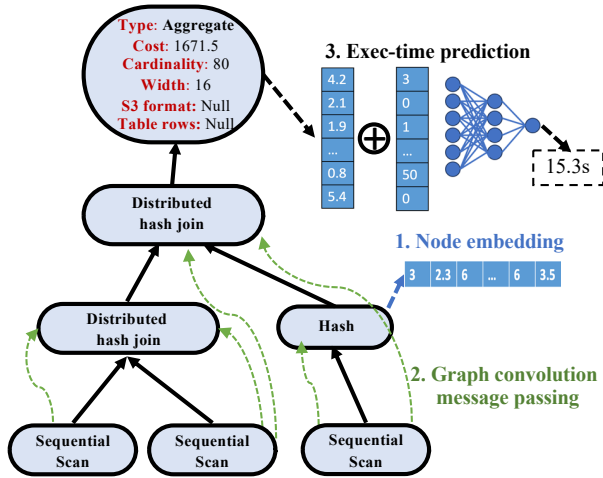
Type: Aggregate
Cost: 1671.5
Cardinality: 80
Width: 16
S3 format: Null
Table rows: Null

3. Exec-time prediction

4.2
2.1
1.9
...
0.8
5.4

$\oplus$

3
0
1
...
50
0

15.3s

Distributed hash join

1. Node embedding

3 | 2.3 | 6 | ... | 6 | 3.5

Distributed hash join

Hash

2. Graph convolution message passing

Sequential Scan

Sequential Scan

Sequential Scan